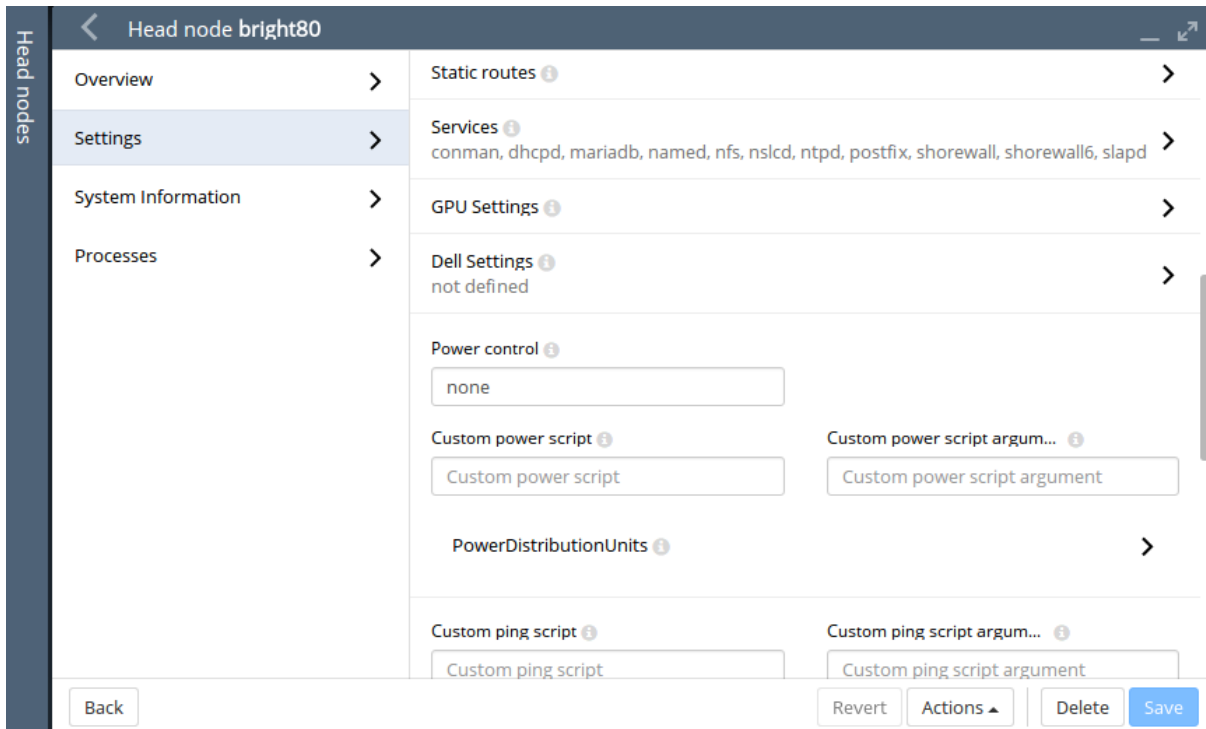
Head nodes

Head node bright80

Overview

Settings

System Information

Processes

Static routes

Services
conman, dhcpd, mariadb, named, nfs, nslcd, ntpd, postfix, shorewall, shorewall6, slapd

GPU Settings

Dell Settings
not defined

Power control
none

Custom power script
Custom power script

Custom power script argum...
Custom power script argument

PowerDistributionUnits

Custom ping script
Custom ping script

Custom ping script argum...
Custom ping script argument

Back

Revert

Actions

Delete

Save